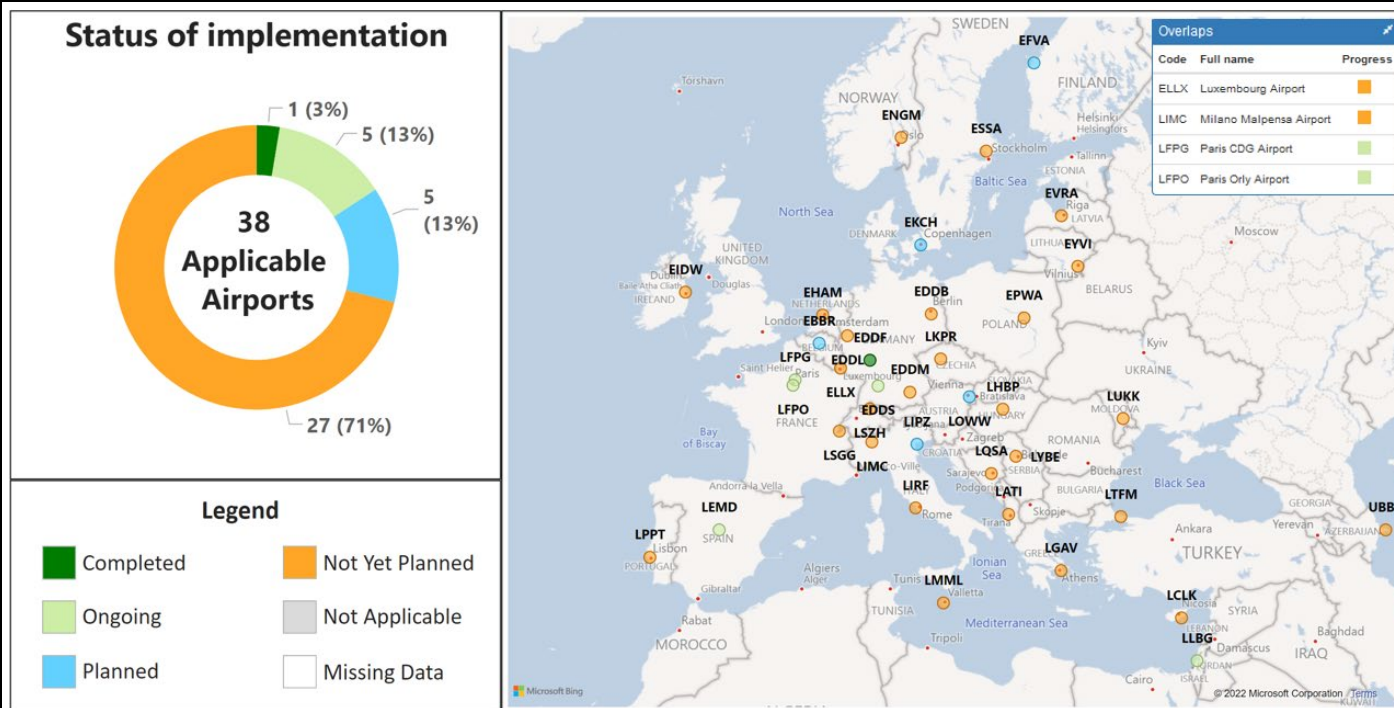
Status of implementation

1 (3%)
5 (13%)
5 (13%)
38 Applicable Airports
27 (71%)

Legend

Completed
Not Yet Planned
Ongoing
Not Applicable
Planned
Missing Data

SWEDEN
EFVA
FINLAND
Tórshavn
NORWAY
ENGM
Oslo
ESSA
Stockholm
Helsinki
Tallinn
ESTONIA
EVRA
Riga
LATVIA
Baltic Sea
North Sea
EKCH
DENMARK
Copenhagen
LITHUANIA
EYVI
Vilnius
Moscow
EIDW
Dublin
IRELAND
UNITED KINGDOM
Douglas
EHAM
NETHERLANDS
EDDB
Berlin
EPWA
POLAND
BELARUS
London
EBBR
Amsterdam
EDDF
GERMANY
LKPR
LFPG
EDDL
Luxembourg
Kyiv
Saint Helier
Paris
EDDM
CZECHIA
UKRAINE
LFPO
FRANCE
ELLX
Vienna
LHBP
Bratislava
EDDS
AUSTRIA
HUNGARY
LUKK
MOLDOVA
Bay of Biscay
LSZH
LIPZ
LOWW
Zagreb
CROATIA
ROMANIA
LSGG
LIMC
LQSA
Sarajevo
LYBE
Belgrade
SERBIA
Bucharest
Black Sea
Andorra la Vella
Podgorica
LATI
BULGARIA
LTFM
GEORGIA
LIRF
Rome
Skopje
Tirana
Yerevan
AZERBAIJAN
UBB
LEMD
SPAIN
Ankara
LPPT
Lisbon
PORTUGAL
TURKEY
LGAV
GREECE
Athens
Algiers
Alger
Tunis
LMML
Valletta
Ionian Sea
Gibraltar
TUNISIA
LCLK
Nicosia
SYRIA
Rabat
Mediterranean Sea
LEBANON
MOROCCO
Tripoli
LLBG
Damascus
Baghdad
IRAQ
JORDAN
ISRAEL
Cairo
KUWAIT
Microsoft Bing
© 2022 Microsoft Corporation Terms

Overlaps
| Code | Full name | Progress |
|---|---|---|
| ELLX | Luxembourg Airport | |
| LIMC | Milano Malpensa Airport | |
| LFPG | Paris CDG Airport | |
| LFPO | Paris Orly Airport | |